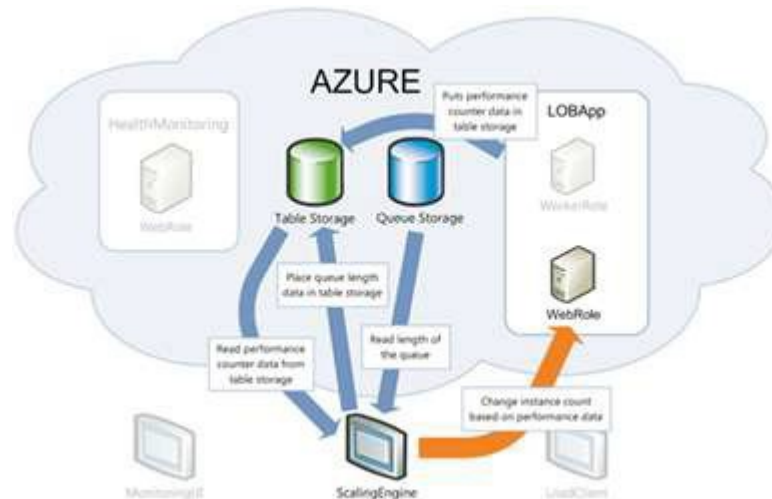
AZURE

HealthMonitoring

WebRole

Puts performance counter data in table storage

LOBApp

WorkerRole

WebRole

Table Storage

Queue Storage

Place queue length data in table storage

Read performance counter data from table storage

Read length of the queue

Change instance count based on performance data

MonitoringUI

ScalingEngine

LoadClient